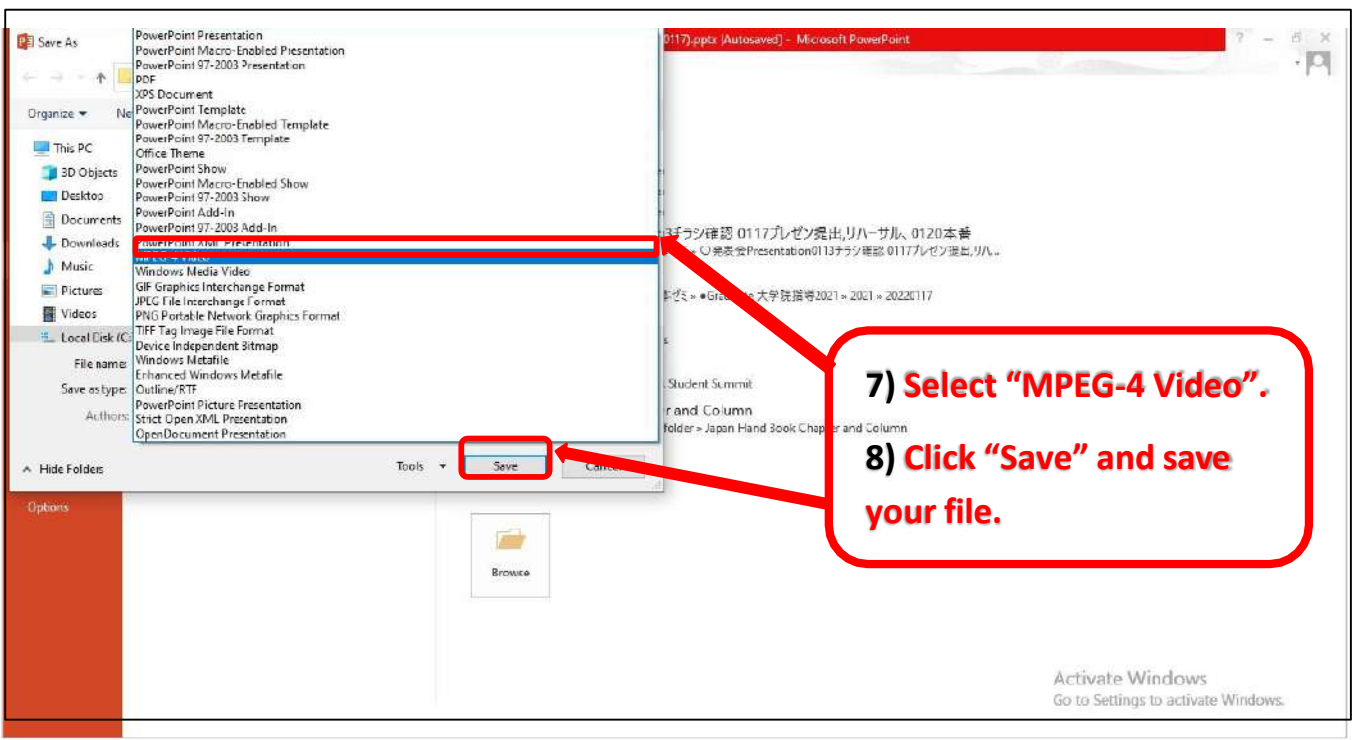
Save As

PowerPoint Presentation
PowerPoint Macro-Enabled Presentation
PowerPoint 97-2003 Presentation
PDF
XPS Document
PowerPoint Template
PowerPoint Macro-Enabled Template
PowerPoint 97-2003 Template
Office Theme
PowerPoint Show
PowerPoint Macro-Enabled Show
PowerPoint 97-2003 Show
PowerPoint Add-In
PowerPoint 97-2003 Add-In
PowerPoint XML Presentation
MPEG-4 Video
Windows Media Video
GIF Graphics Interchange Format
JPEG File Interchange Format
PNG Portable Network Graphics Format
TIFF Tag Image File Format
Device Independent Bitmap
Windows Metafile
Enhanced Windows Metafile
Outline/RTF
PowerPoint Picture Presentation
Strict Open XML Presentation
OpenDocument Presentation

Organize ▾ Ne

This PC
3D Objects
Desktop
Documents
Downloads
Music
Pictures
Videos
Local Disk (C:

File name:
Save as type:
Authors:

Hide Folders
Tools ▾
Save
Cancel

Options

0117).pptx [Autosaved] - Microsoft PowerPoint

3チラシ確認 0117プレゼン提出,リハーサル, 0120本番
» ○発表会Presentation0113チラシ確認 0117プレゼン提出,リハ..
本ゼミ » ●Gra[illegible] » 大学院描号2021 » 2021 » 20220117
Student Summit
r and Column
folder » Japan Hand Book Chapter and Column

Browse

7) Select “MPEG-4 Video”.
8) Click “Save” and save your file.

Activate Windows
Go to Settings to activate Windows.